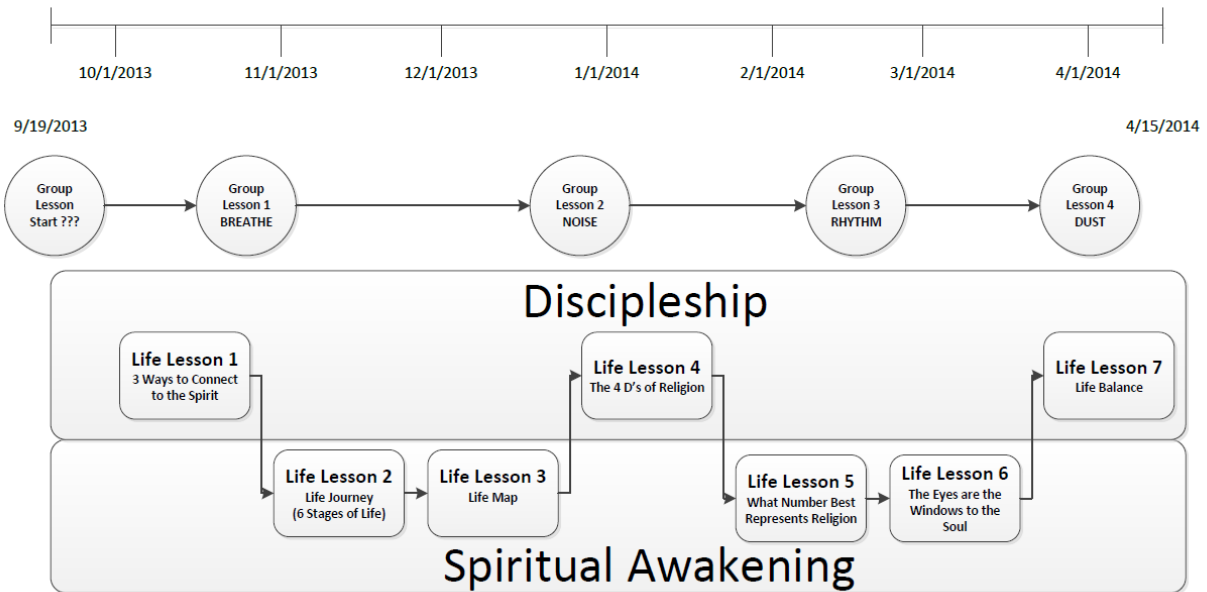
10/1/2013
11/1/2013
12/1/2013
1/1/2014
2/1/2014
3/1/2014
4/1/2014

9/19/2013
4/15/2014

Group Lesson Start ???
Group Lesson 1 BREATHE
Group Lesson 2 NOISE
Group Lesson 3 RHYTHM
Group Lesson 4 DUST

Discipleship

Life Lesson 1
3 Ways to Connect to the Spirit

Life Lesson 4
The 4 D's of Religion

Life Lesson 7
Life Balance

Life Lesson 2
Life Journey (6 Stages of Life)

Life Lesson 3
Life Map

Life Lesson 5
What Number Best Represents Religion

Life Lesson 6
The Eyes are the Windows to the Soul

Spiritual Awakening